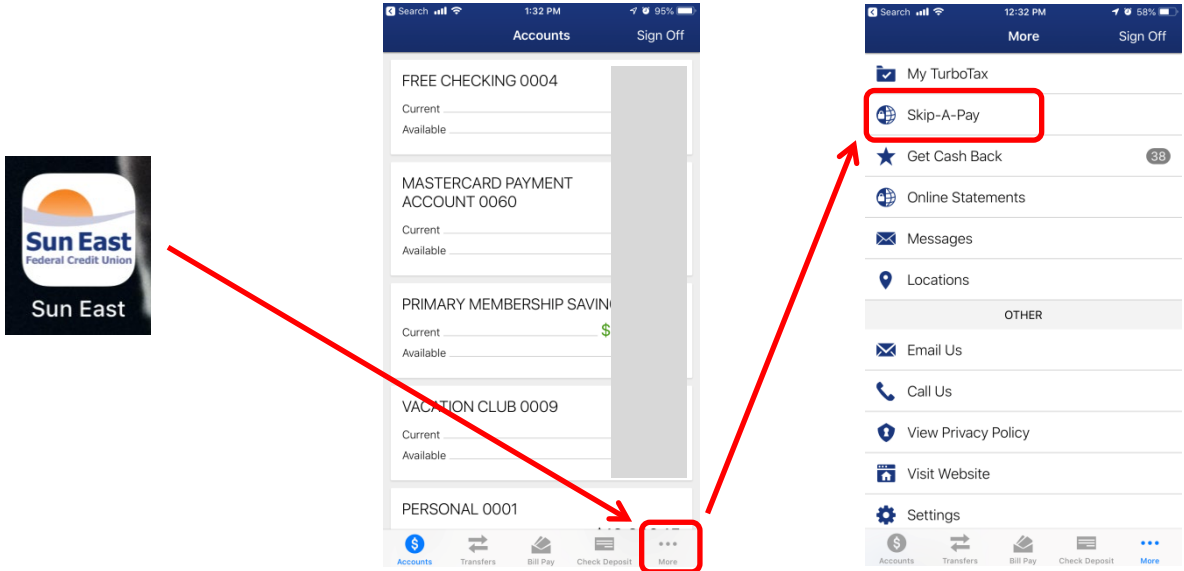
Sun East
Federal Credit Union
Sun East

Search 1:32 PM 95%
Accounts
Sign Off

FREE CHECKING 0004
Current
Available

MASTERCARD PAYMENT ACCOUNT 0060
Current
Available

PRIMARY MEMBERSHIP SAVIN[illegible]
Current $
Available

VACATION CLUB 0009
Current
Available

PERSONAL 0001

Accounts
Transfers
Bill Pay
Check Deposit
More

Search 12:32 PM 58%
More
Sign Off

My TurboTax
Skip-A-Pay
Get Cash Back 38
Online Statements
Messages
Locations
OTHER
Email Us
Call Us
View Privacy Policy
Visit Website
Settings

Accounts
Transfers
Bill Pay
Check Deposit
More